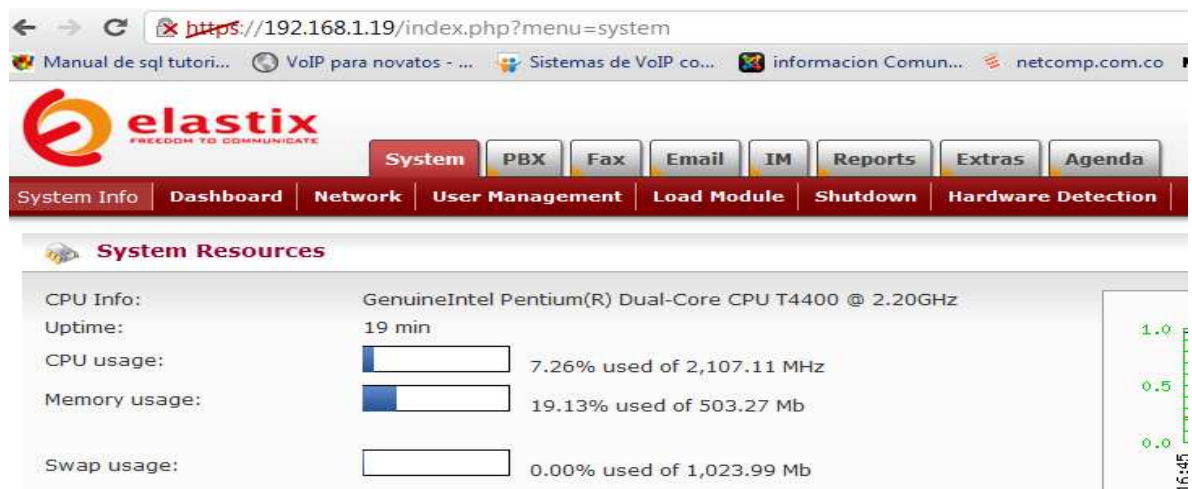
https://192.168.1.19/index.php?menu=system

Manual de sql tutori... VoIP para novatos - ... Sistemas de VoIP co... informacion Comun... netcomp.com.co

elastix
FREEDOM TO COMMUNICATE

System PBX Fax Email IM Reports Extras Agenda

System Info | Dashboard | Network | User Management | Load Module | Shutdown | Hardware Detection

System Resources

CPU Info: GenuineIntel Pentium(R) Dual-Core CPU T4400 @ 2.20GHz
Uptime: 19 min
CPU usage: 7.26% used of 2,107.11 MHz
Memory usage: 19.13% used of 503.27 Mb
Swap usage: 0.00% used of 1,023.99 Mb

1.0
0.5
0.0
16:45